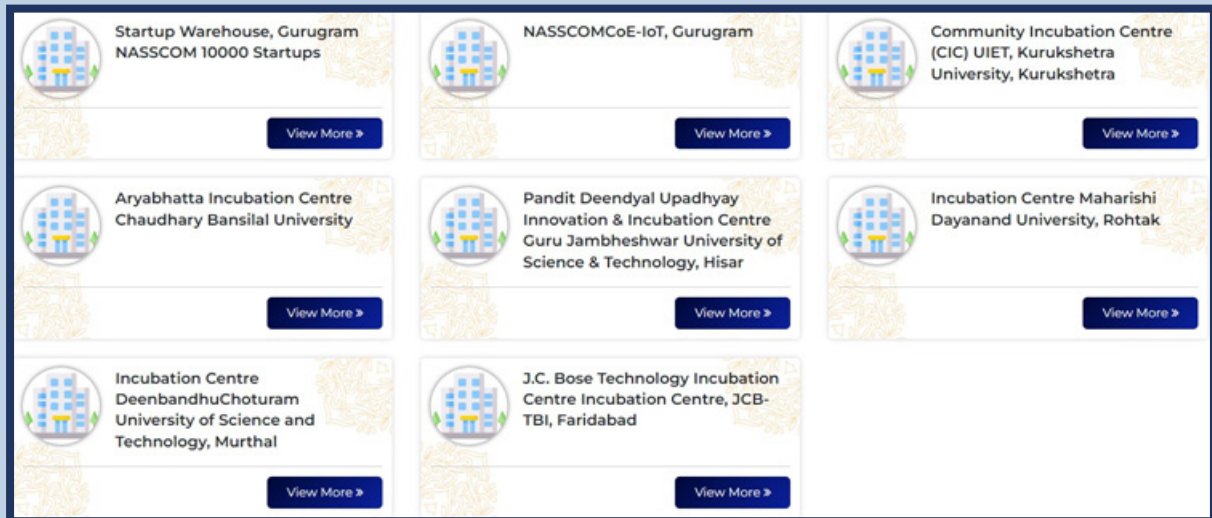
Startup Warehouse, Gurugram NASSCOM 10000 Startups

View More »

NASSCOMCoE-IoT, Gurugram

View More »

Community Incubation Centre (CIC) UIET, Kurukshetra University, Kurukshetra

View More »

Aryabhatta Incubation Centre Chaudhary Bansilal University

View More »

Pandit Deendyal Upadhyay Innovation & Incubation Centre Guru Jambheshwar University of Science & Technology, Hisar

View More »

Incubation Centre Maharishi Dayanand University, Rohtak

View More »

Incubation Centre DeenbandhuChoturam University of Science and Technology, Murthal

View More »

J.C. Bose Technology Incubation Centre Incubation Centre, JCB-TBI, Faridabad

View More »